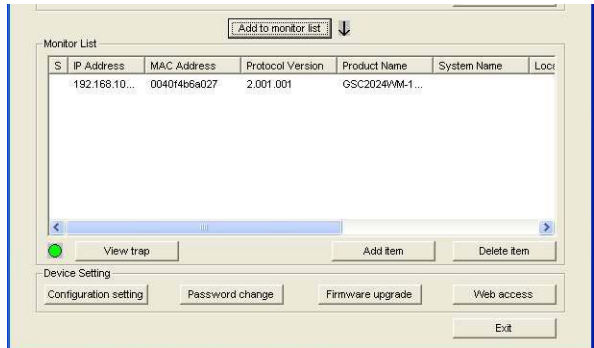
Add to monitor list

Monitor List

| S | IP Address | MAC Address | Protocol Version | Product Name | System Name | Loc |
|---|---|---|---|---|---|---|
| | 192.168.10... | 0040f4b6a027 | 2.001.001 | GSC2024WM-1... | | |

View trap

Add item

Delete item

Device Setting

Configuration setting

Password change

Firmware upgrade

Web access

Exit